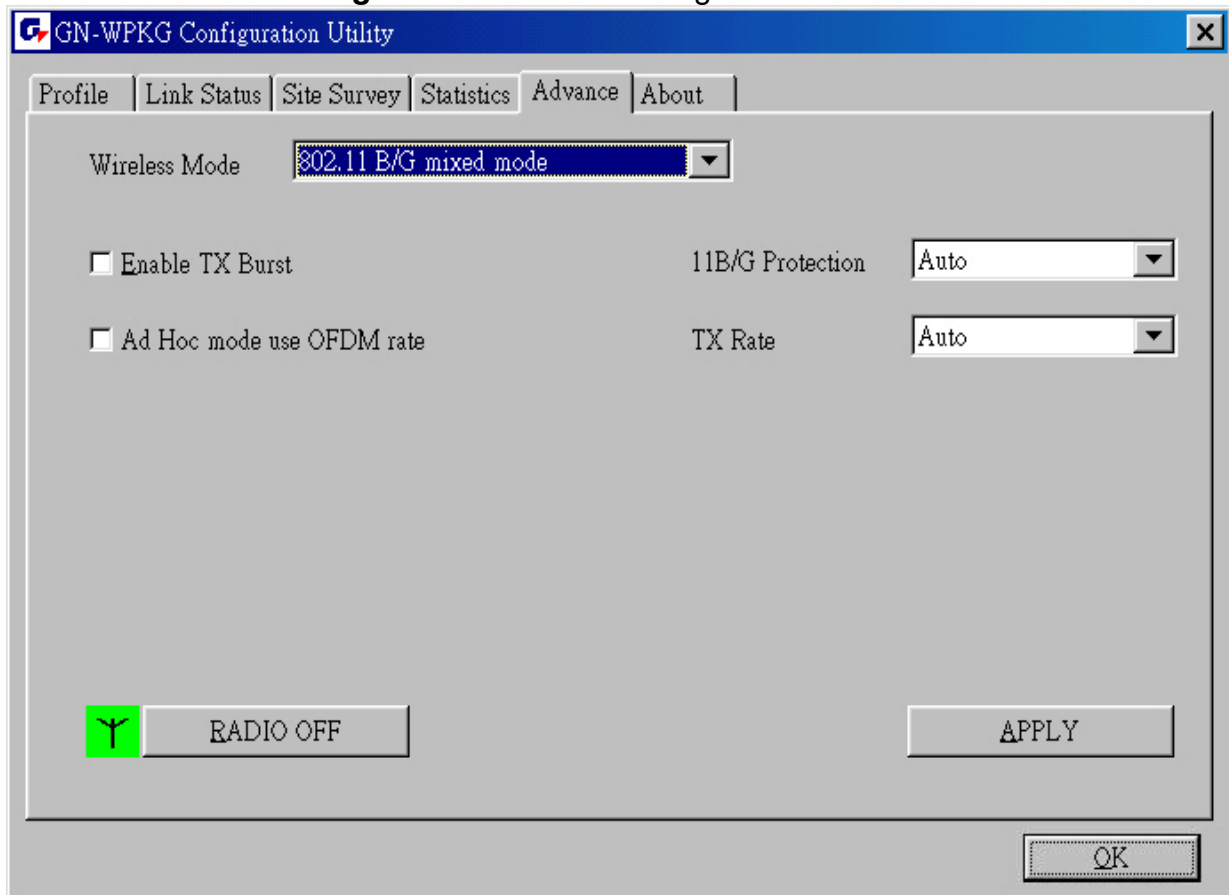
GN-WPKG Configuration Utility

Profile | Link Status | Site Survey | Statistics | Advance | About

Wireless Mode 802.11 B/G mixed mode

Enable TX Burst

11B/G Protection Auto

Ad Hoc mode use OFDM rate

TX Rate Auto

RADIO OFF

APPLY

OK